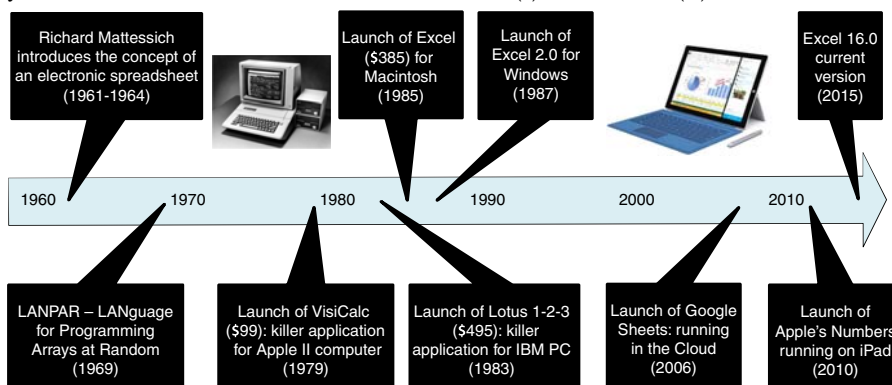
Richard Mattessich introduces the concept of an electronic spreadsheet (1961-1964)

Launch of Excel ($385) for Macintosh (1985)

Launch of Excel 2.0 for Windows (1987)

Excel 16.0 current version (2015)

1960

1970

1980

1990

2000

2010

LANPAR – LANguage for Programming Arrays at Random (1969)

Launch of VisiCalc ($99): killer application for Apple II computer (1979)

Launch of Lotus 1-2-3 ($495): killer application for IBM PC (1983)

Launch of Google Sheets: running in the Cloud (2006)

Launch of Apple's Numbers running on iPad (2010)